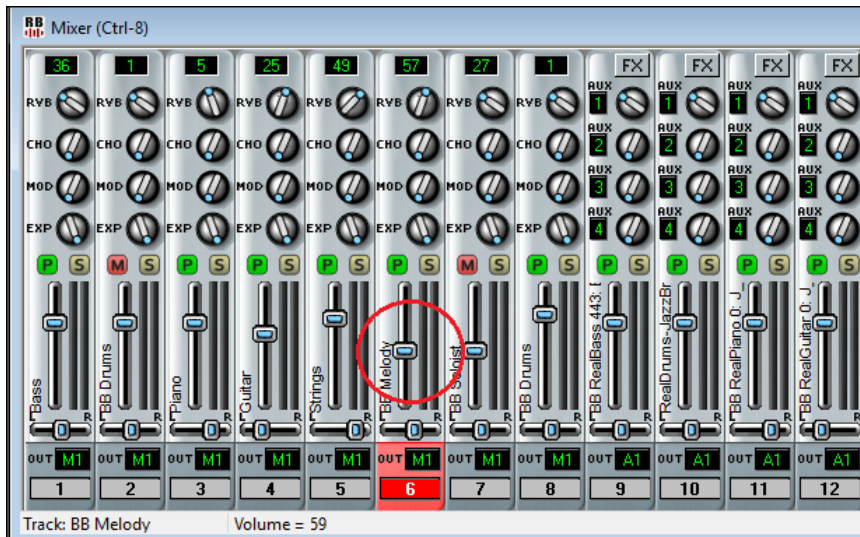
BB Mixer (Ctrl-8)

36 1 5 25 49 57 27 1 FX FX FX FX

RVB CHO MOD EXP

AUX 1 AUX 2 AUX 3 AUX 4

P M P P P S P M P P P P P
S S S S S S S S S S S S

Bass
BB Drums
Piano
Guitar
Strings
BB Melody
BB Soloist
BB Drums
BB RealBass 443: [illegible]
RealDrums-JazzBr
BB RealPiano 0: J
BB RealGuitar 0: J

L R

OUT M1 OUT M1 OUT M1 OUT M1 OUT M1 OUT M1 OUT M1 OUT M1 OUT A1 OUT A1 OUT A1 OUT A1

1 2 3 4 5 6 7 8 9 10 11 12

Track: BB Melody Volume = 59